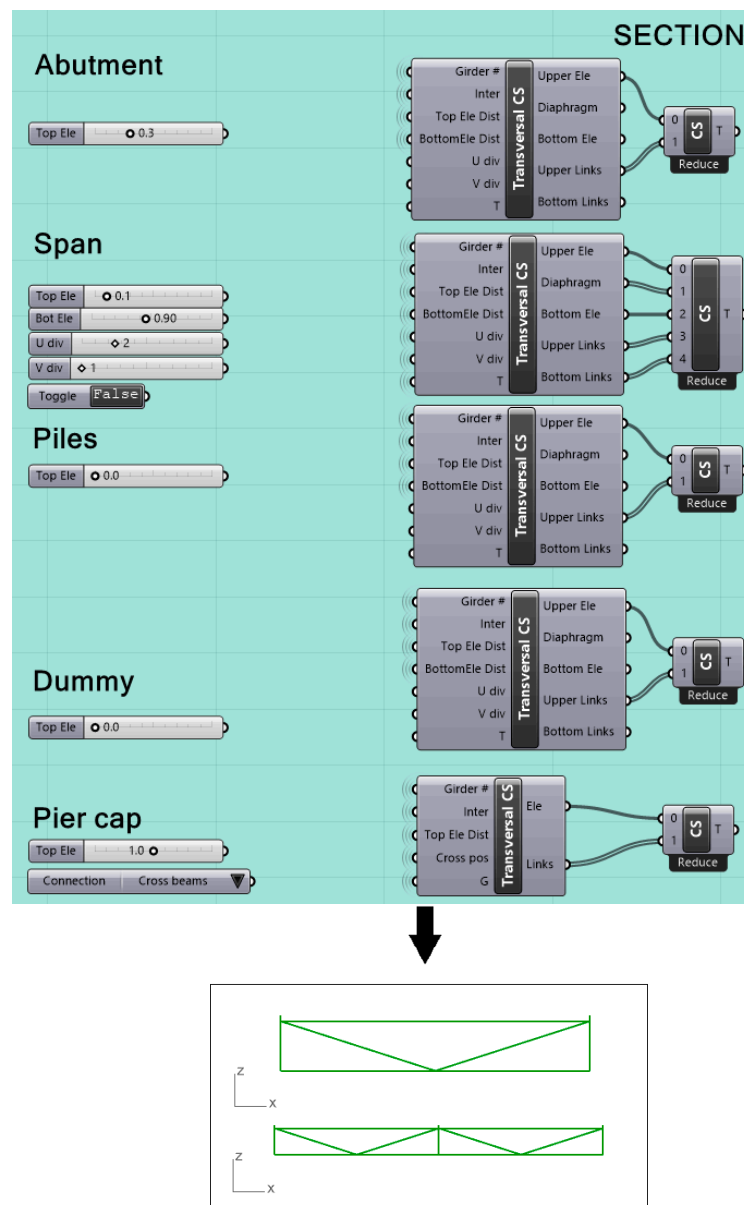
SECTION

Abutment

Top Ele 0.3

Girder #
Inter
Top Ele Dist
BottomEle Dist
U div
V div
T
Transversal CS
Upper Ele
Diaphragm
Bottom Ele
Upper Links
Bottom Links

0
1
CS
T
Reduce

Span

Top Ele 0.1
Bot Ele 0.90
U div 2
V div 1
Toggle False

Girder #
Inter
Top Ele Dist
BottomEle Dist
U div
V div
T
Transversal CS
Upper Ele
Diaphragm
Bottom Ele
Upper Links
Bottom Links

0
1
2
3
4
CS
T
Reduce

Piles

Top Ele 0.0

Girder #
Inter
Top Ele Dist
BottomEle Dist
U div
V div
T
Transversal CS
Upper Ele
Diaphragm
Bottom Ele
Upper Links
Bottom Links

0
1
CS
T
Reduce

Dummy

Top Ele 0.0

Girder #
Inter
Top Ele Dist
BottomEle Dist
U div
V div
T
Transversal CS
Upper Ele
Diaphragm
Bottom Ele
Upper Links
Bottom Links

0
1
CS
T
Reduce

Pier cap

Top Ele 1.0
Connection Cross beams

Girder #
Inter
Top Ele Dist
Cross pos
G
Transversal CS
Ele
Links

0
1
CS
T
Reduce

z
x

z
x